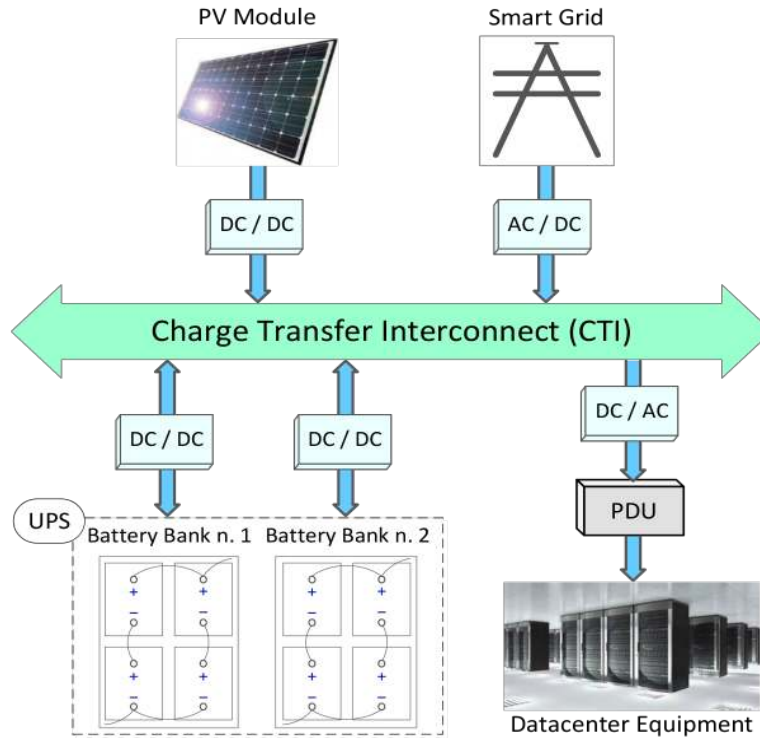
PV Module

Smart Grid

DC / DC

AC / DC

Charge Transfer Interconnect (CTI)

DC / DC

DC / DC

DC / AC

PDU

UPS

Battery Bank n. 1

Battery Bank n. 2

+
−
+
−
+
−
+
−

+
−
+
−
+
−
+
−

Datacenter Equipment